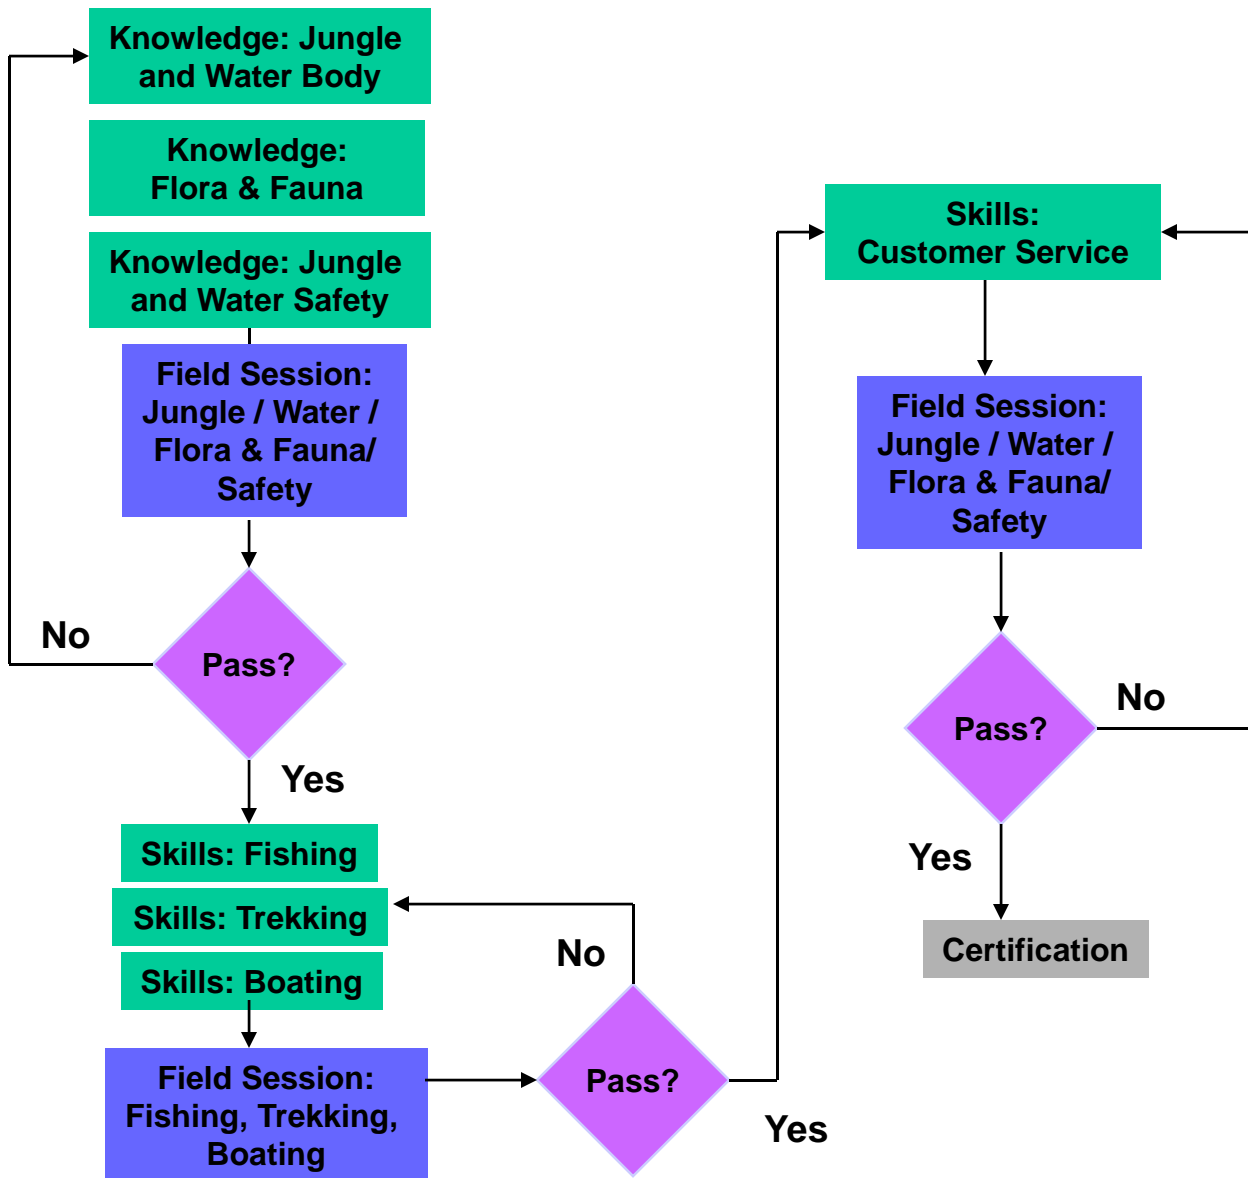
Knowledge: Jungle and Water Body

Knowledge: Flora & Fauna

Knowledge: Jungle and Water Safety

Field Session: Jungle / Water / Flora & Fauna/ Safety

No

Pass?

Yes

Skills: Fishing

Skills: Trekking

Skills: Boating

Field Session: Fishing, Trekking, Boating

No

Pass?

Yes

Skills: Customer Service

Field Session: Jungle / Water / Flora & Fauna/ Safety

Pass?

No

Yes

Certification